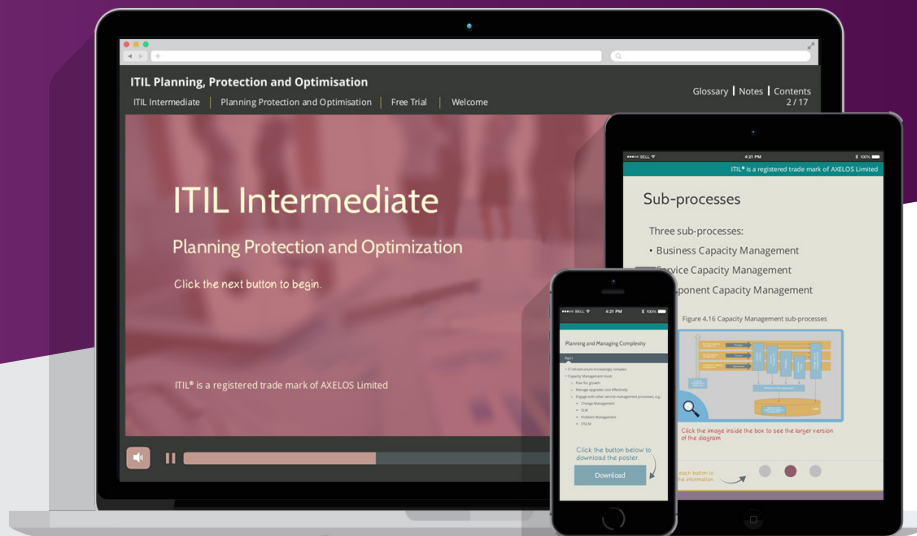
ITIL Planning, Protection and Optimisation

ITIL Intermediate | Planning Protection and Optimisation | Free Trial | Welcome

Glossary | Notes | Contents
2 / 17

ITIL Intermediate

Planning Protection and Optimization

Click the next button to begin.

ITIL® is a registered trade mark of AXELOS Limited

BELL
4:21 PM
100%

ITIL® is a registered trade mark of AXELOS Limited

Sub-processes

Three sub-processes:
• Business Capacity Management
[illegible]ervice Capacity Management
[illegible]ponent Capacity Management

Figure 4.16 Capacity Management sub-processes

Click the image inside the box to see the larger version of the diagram

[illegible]each button to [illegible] information.

BELL
4:21 PM
100%

Planning and Managing Complexity

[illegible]

Click the button below to download the poster.

Download